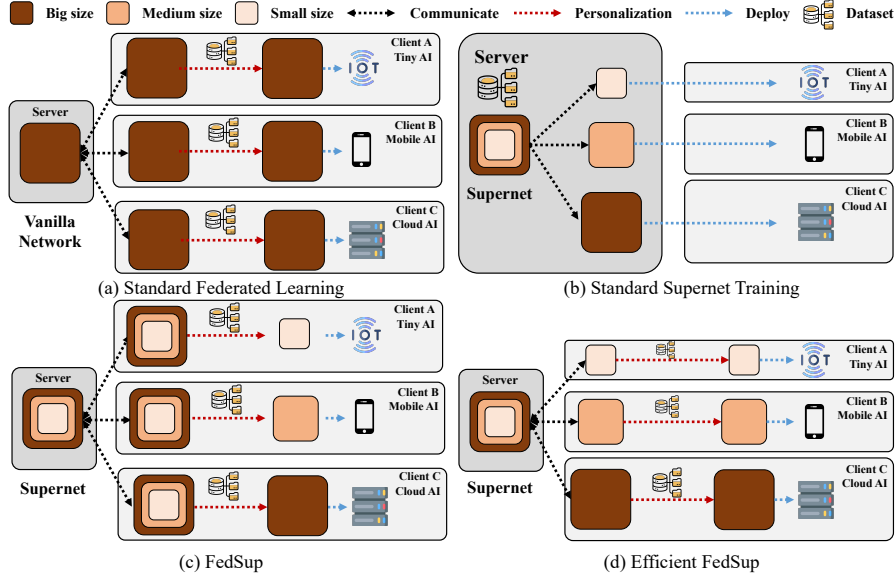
Big size Medium size Small size Communicate Personalization Deploy Dataset

Server
Vanilla Network

Client A
Tiny AI
IOT

Client B
Mobile AI

Client C
Cloud AI

(a) Standard Federated Learning

Server
Supernet

Client A
Tiny AI
IOT

Client B
Mobile AI

Client C
Cloud AI

(b) Standard Supernet Training

Server
Supernet

Client A
Tiny AI
IOT

Client B
Mobile AI

Client C
Cloud AI

(c) FedSup

Server
Supernet

Client A
Tiny AI
IOT

Client B
Mobile AI

Client C
Cloud AI

(d) Efficient FedSup